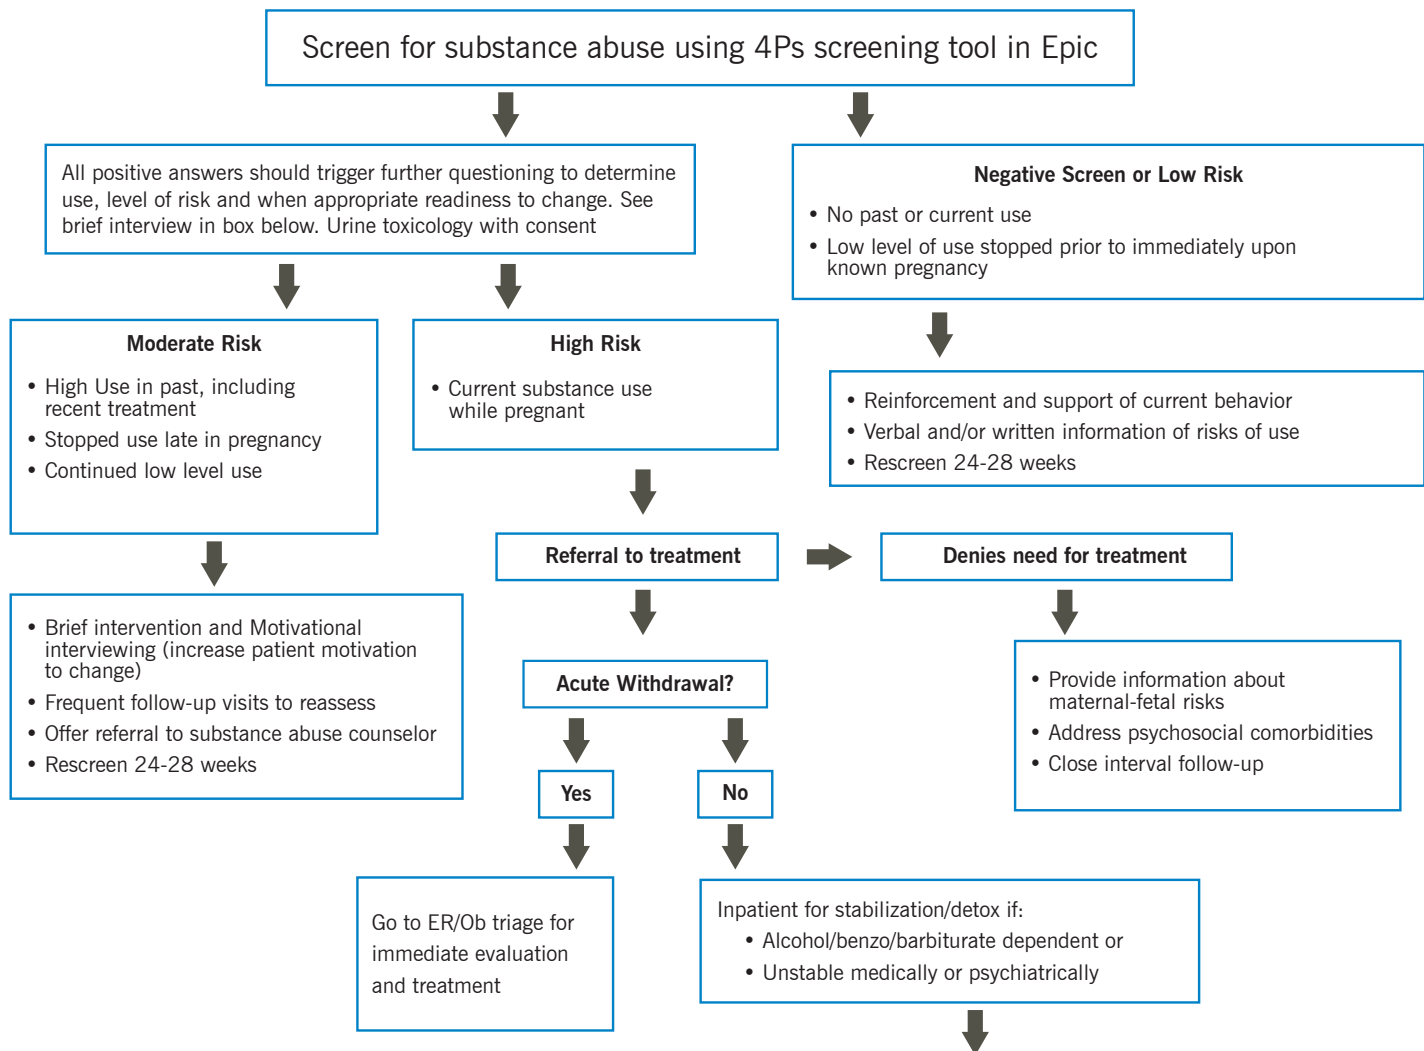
Screen for substance abuse using 4Ps screening tool in Epic

All positive answers should trigger further questioning to determine use, level of risk and when appropriate readiness to change. See brief interview in box below. Urine toxicology with consent

Negative Screen or Low Risk
• No past or current use
• Low level of use stopped prior to immediately upon known pregnancy

Moderate Risk
• High Use in past, including recent treatment
• Stopped use late in pregnancy
• Continued low level use

High Risk
• Current substance use while pregnant

• Reinforcement and support of current behavior
• Verbal and/or written information of risks of use
• Rescreen 24-28 weeks

Referral to treatment

Denies need for treatment

• Brief intervention and Motivational interviewing (increase patient motivation to change)
• Frequent follow-up visits to reassess
• Offer referral to substance abuse counselor
• Rescreen 24-28 weeks

Acute Withdrawal?

• Provide information about maternal-fetal risks
• Address psychosocial comorbidities
• Close interval follow-up

Yes

No

Go to ER/Ob triage for immediate evaluation and treatment

Inpatient for stabilization/detox if:
• Alcohol/benzo/barbiturate dependent or
• Unstable medically or psychiatrically